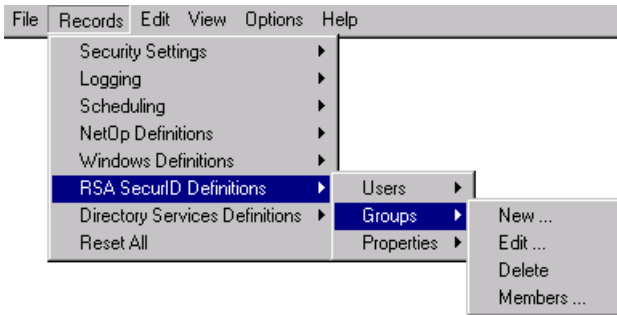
File Records Edit View Options Help

Security Settings
Logging
Scheduling
NetOp Definitions
Windows Definitions
RSA SecurID Definitions
Directory Services Definitions
Reset All

Users
Groups
Properties

New ...
Edit ...
Delete
Members ...